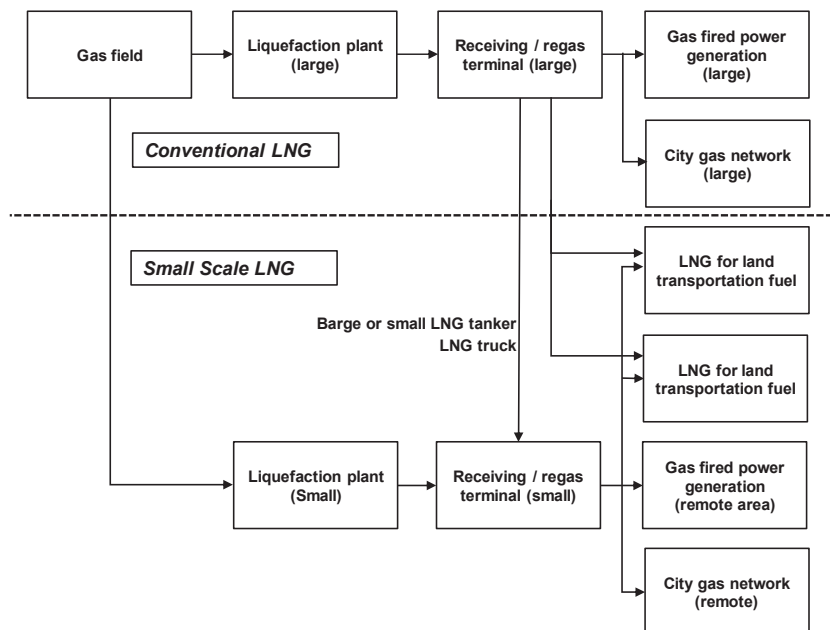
Gas field

Liquefaction plant (large)

Receiving / regas terminal (large)

Gas fired power generation (large)

Conventional LNG

City gas network (large)

Small Scale LNG

LNG for land transportation fuel

Barge or small LNG tanker
LNG truck

LNG for land transportation fuel

Liquefaction plant (Small)

Receiving / regas terminal (small)

Gas fired power generation (remote area)

City gas network (remote)